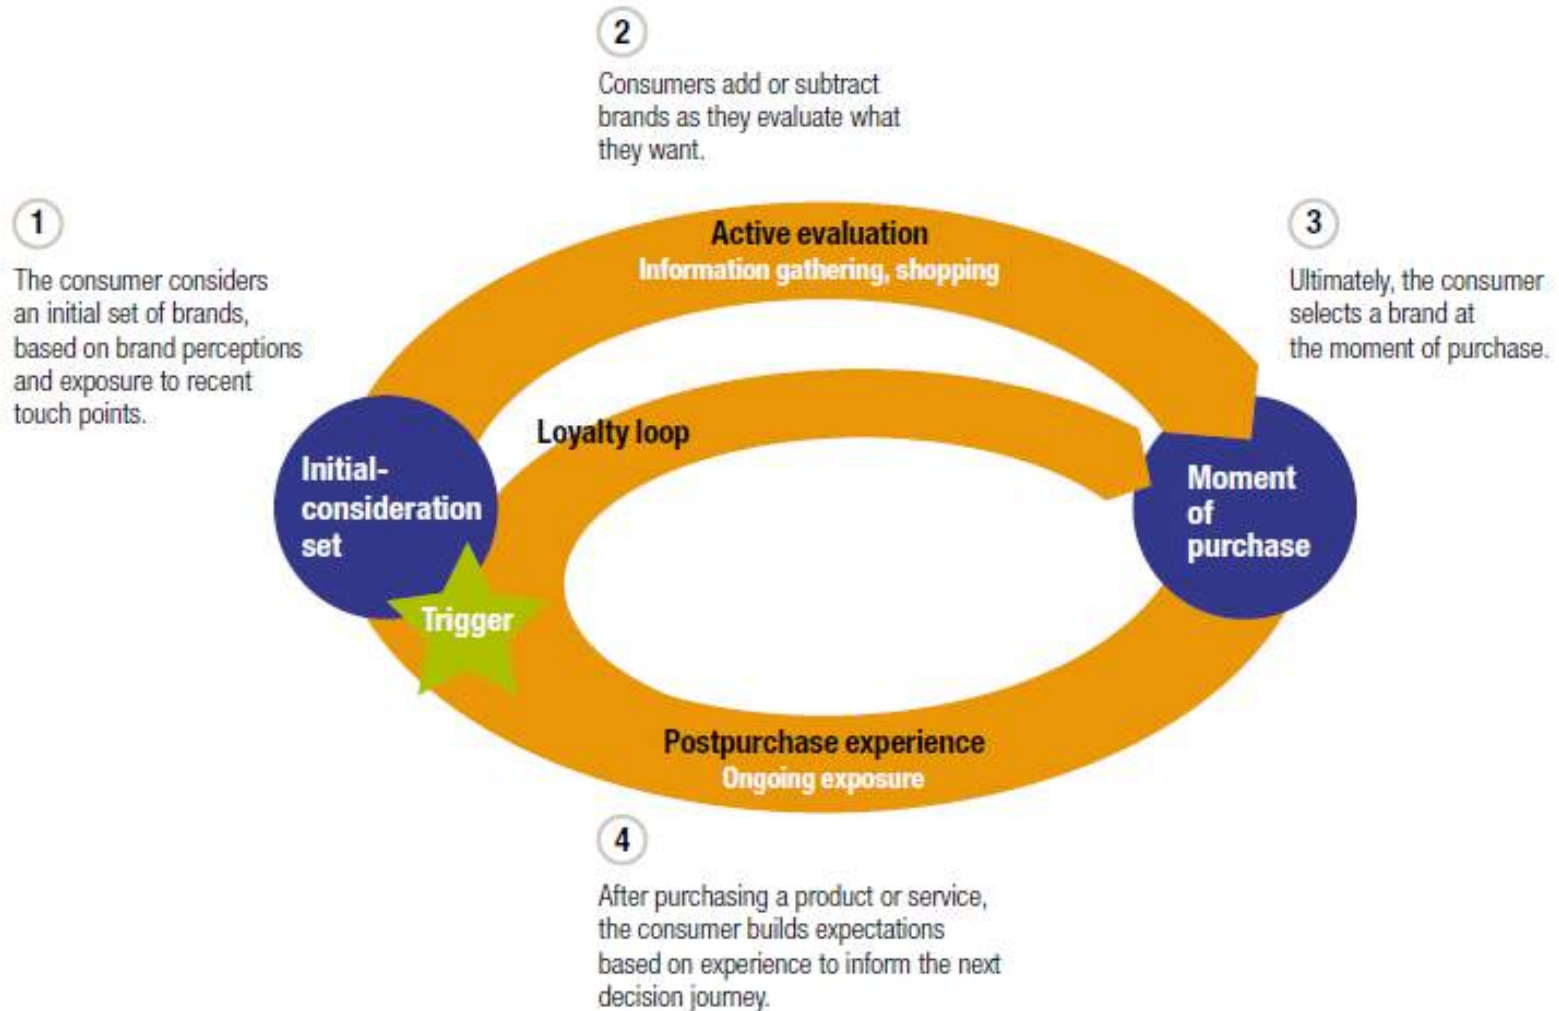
2

Consumers add or subtract brands as they evaluate what they want.

1

The consumer considers an initial set of brands, based on brand perceptions and exposure to recent touch points.

Active evaluation
Information gathering, shopping

3

Ultimately, the consumer selects a brand at the moment of purchase.

Loyalty loop

Initial-consideration set

Trigger

Moment of purchase

Postpurchase experience
Ongoing exposure

4

After purchasing a product or service, the consumer builds expectations based on experience to inform the next decision journey.